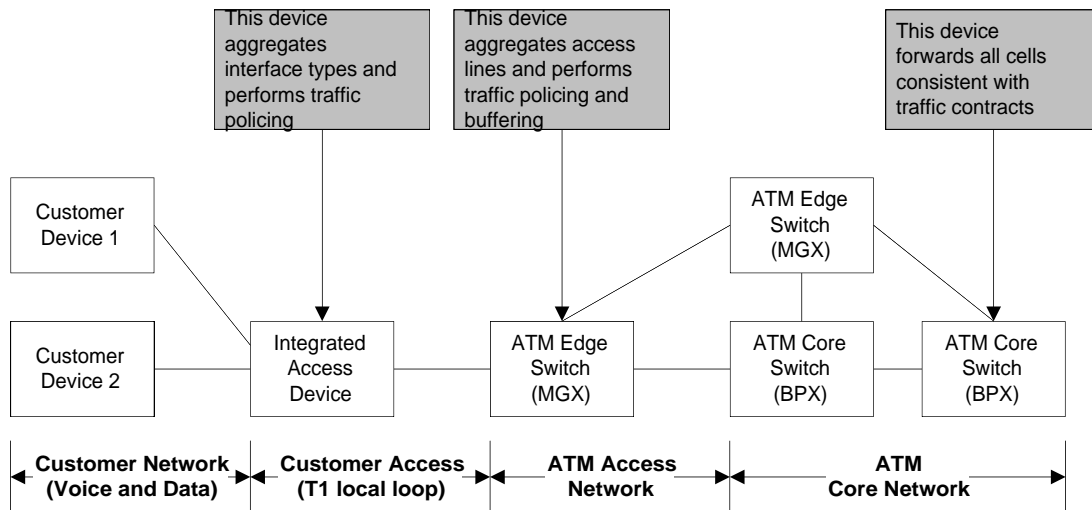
This device aggregates interface types and performs traffic policing

This device aggregates access lines and performs traffic policing and buffering

This device forwards all cells consistent with traffic contracts

Customer Device 1

ATM Edge Switch (MGX)

Customer Device 2

Integrated Access Device

ATM Edge Switch (MGX)

ATM Core Switch (BPX)

ATM Core Switch (BPX)

Customer Network (Voice and Data)

Customer Access (T1 local loop)

ATM Access Network

ATM Core Network